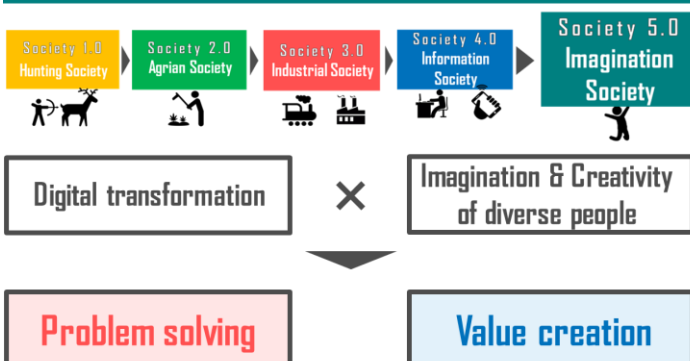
Society 1.0
Hunting Society

Society 2.0
Agrian Society

Society 3.0
Industrial Society

Society 4.0
Information Society

Society 5.0
Imagination Society

Digital transformation

×

Imagination & Creativity of diverse people

Problem solving

Value creation